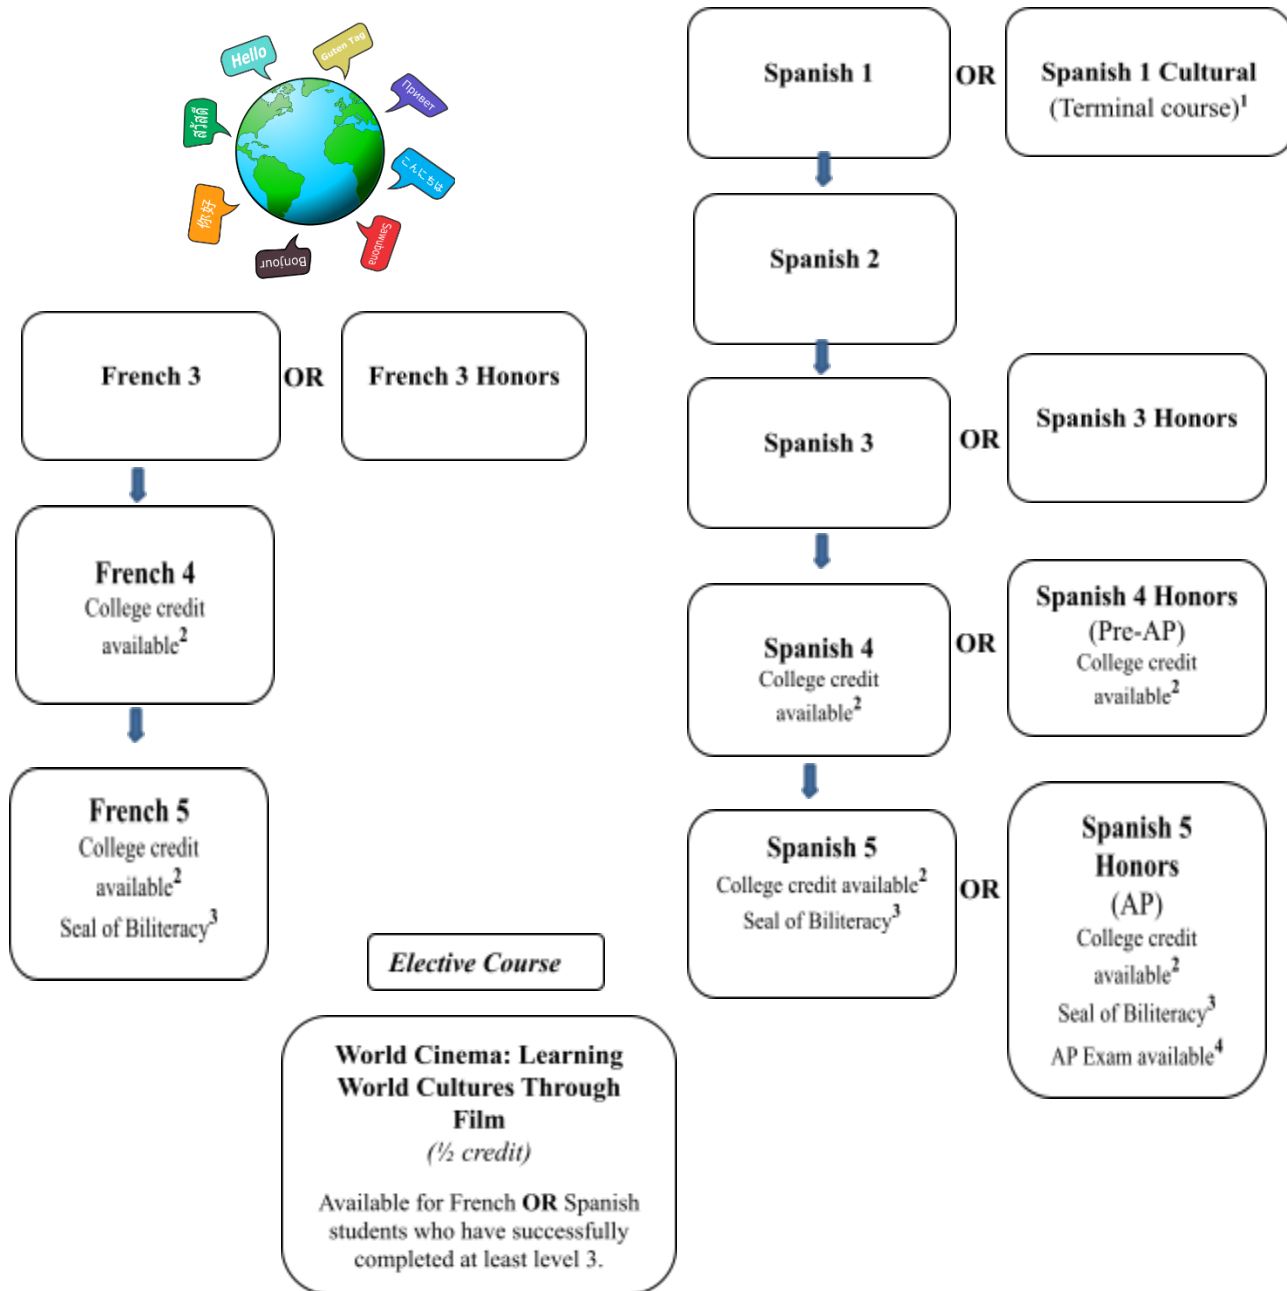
Hello

Guten Tag

Привет

こんにちは

Sawubona

Bonjour

你好

สวัสดี

French 3

OR

French 3 Honors

French 4
College credit available$^2$

French 5
College credit available$^2$
Seal of Biliteracy$^3$

Elective Course

World Cinema: Learning World Cultures Through Film
(½ credit)

Available for French OR Spanish students who have successfully completed at least level 3.

Spanish 1

OR

Spanish 1 Cultural
(Terminal course)$^1$

Spanish 2

Spanish 3

OR

Spanish 3 Honors

Spanish 4
College credit available$^2$

OR

Spanish 4 Honors
(Pre-AP)
College credit available$^2$

Spanish 5
College credit available$^2$
Seal of Biliteracy$^3$

OR

Spanish 5 Honors
(AP)
College credit available$^2$
Seal of Biliteracy$^3$
AP Exam available$^4$